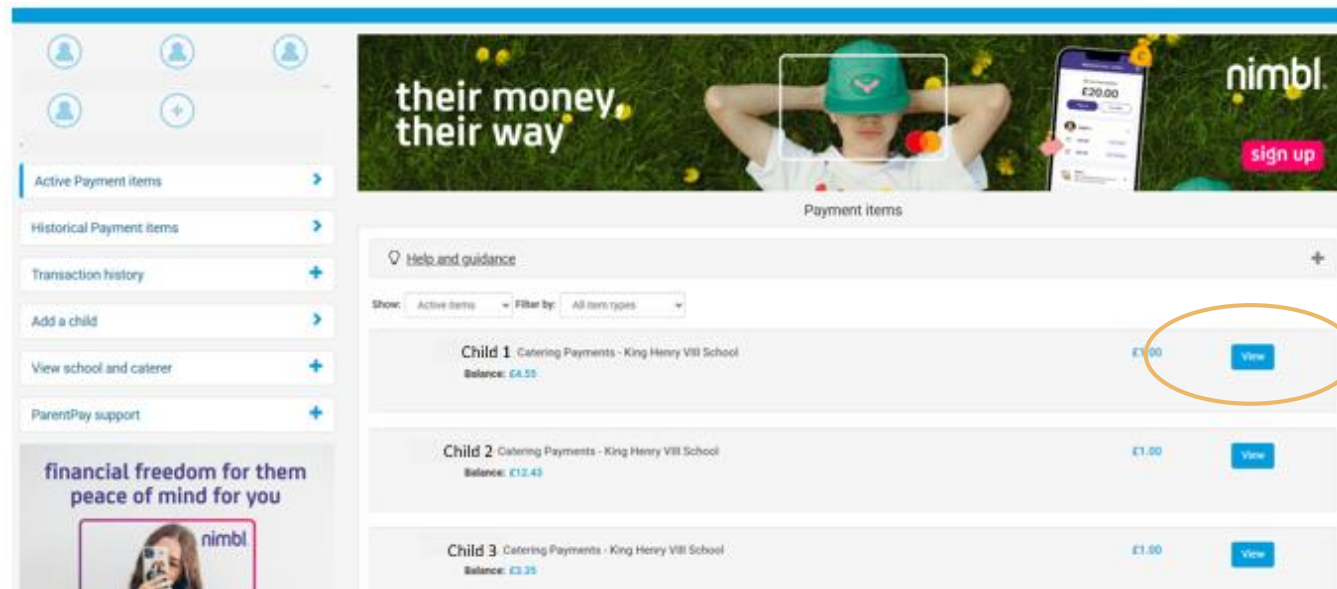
Active Payment items

Historical Payment items

Transaction history

Add a child

View school and caterer

ParentPay support

financial freedom for them peace of mind for you

nimbl

their money, their way

£20.00

nimbl.

sign up

Payment items

Help and guidance

Show: Active items Filter by: All item types

Child 1 Catering Payments - King Henry VIII School
Balance: £4.55

£1.00 View

Child 2 Catering Payments - King Henry VIII School
Balance: £12.43

£1.00 View

Child 3 Catering Payments - King Henry VIII School
Balance: £3.35

£1.00 View